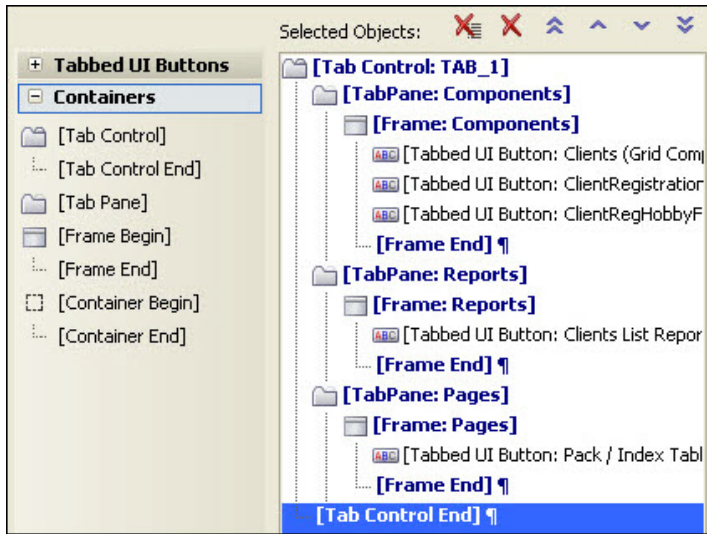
Selected Objects:

+ Tabbed UI Buttons
− Containers
[Tab Control]
[Tab Control End]
[Tab Pane]
[Frame Begin]
[Frame End]
[Container Begin]
[Container End]

[Tab Control: TAB_1]
[TabPane: Components]
[Frame: Components]
ABC [Tabbed UI Button: Clients (Grid Comp
ABC [Tabbed UI Button: ClientRegistration
ABC [Tabbed UI Button: ClientRegHobbyF
[Frame End] ¶
[TabPane: Reports]
[Frame: Reports]
ABC [Tabbed UI Button: Clients List Repor
[Frame End] ¶
[TabPane: Pages]
[Frame: Pages]
ABC [Tabbed UI Button: Pack / Index Tabl
[Frame End] ¶
[Tab Control End] ¶